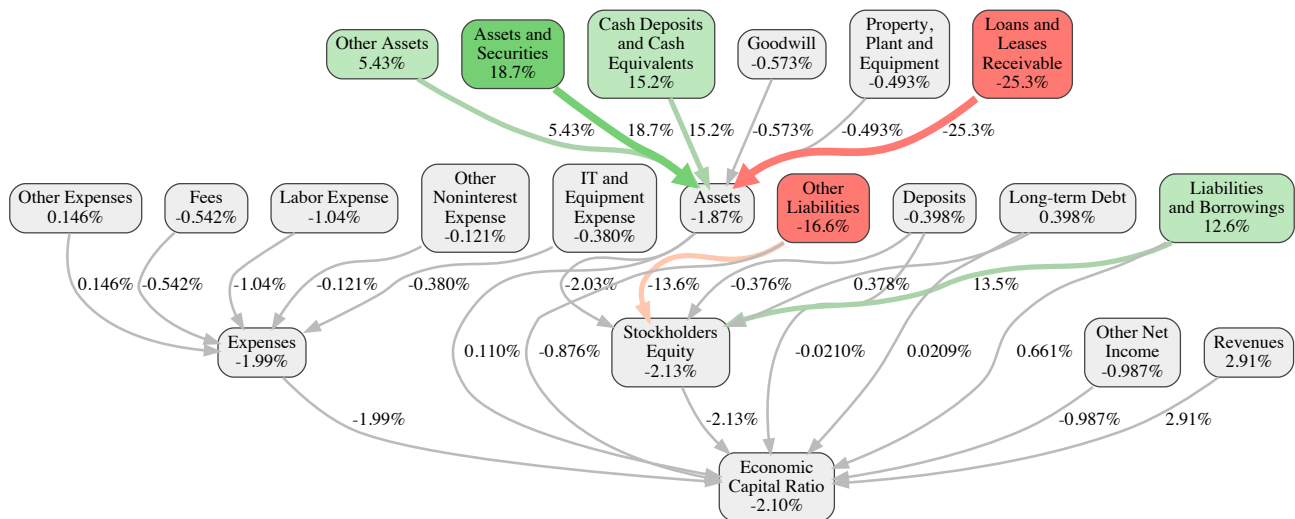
Other Assets
5.43%

Assets and Securities
18.7%

Cash Deposits and Cash Equivalents
15.2%

Goodwill
-0.573%

Property, Plant and Equipment
-0.493%

Loans and Leases Receivable
-25.3%

5.43%
18.7%
15.2%
-0.573%
-0.493%
-25.3%

Other Expenses
0.146%

Fees
-0.542%

Labor Expense
-1.04%

Other Noninterest Expense
-0.121%

IT and Equipment Expense
-0.380%

Assets
-1.87%

Other Liabilities
-16.6%

Deposits
-0.398%

Long-term Debt
0.398%

Liabilities and Borrowings
12.6%

0.146%
-0.542%
-1.04%
-0.121%
-0.380%
-2.03%
-13.6%
-0.376%
0.378%
13.5%

Expenses
-1.99%

0.110%
-0.876%

Stockholders Equity
-2.13%

-0.0210%
0.0209%
0.661%

Other Net Income
-0.987%

Revenues
2.91%

-1.99%
-2.13%
-0.987%
2.91%

Economic Capital Ratio
-2.10%